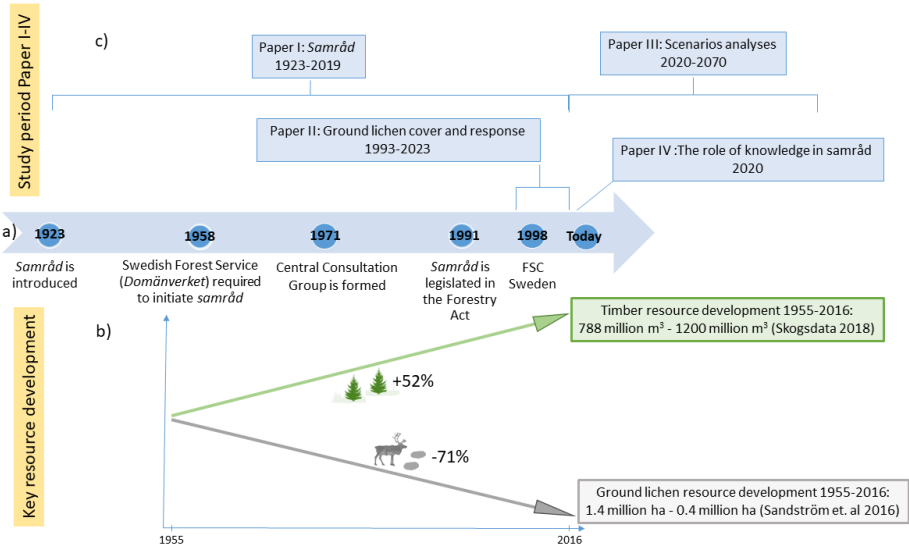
Study period Paper I-IV

c)

Paper I: *Samråd* 1923-2019

Paper III: Scenarios analyses 2020-2070

Paper II: Ground lichen cover and response 1993-2023

Paper IV :The role of knowledge in samråd 2020

a)

1923

1958

1971

1991

1998

Today

*Samråd* is introduced

Swedish Forest Service (*Domänverket*) required to initiate *samråd*

Central Consultation Group is formed

*Samråd* is legislated in the Forestry Act

FSC Sweden

Key resource development

b)

Timber resource development 1955-2016: 788 million m³ - 1200 million m³ (Skogsdata 2018)

+52%

-71%

Ground lichen resource development 1955-2016: 1.4 million ha - 0.4 million ha (Sandström et. al 2016)

1955

2016